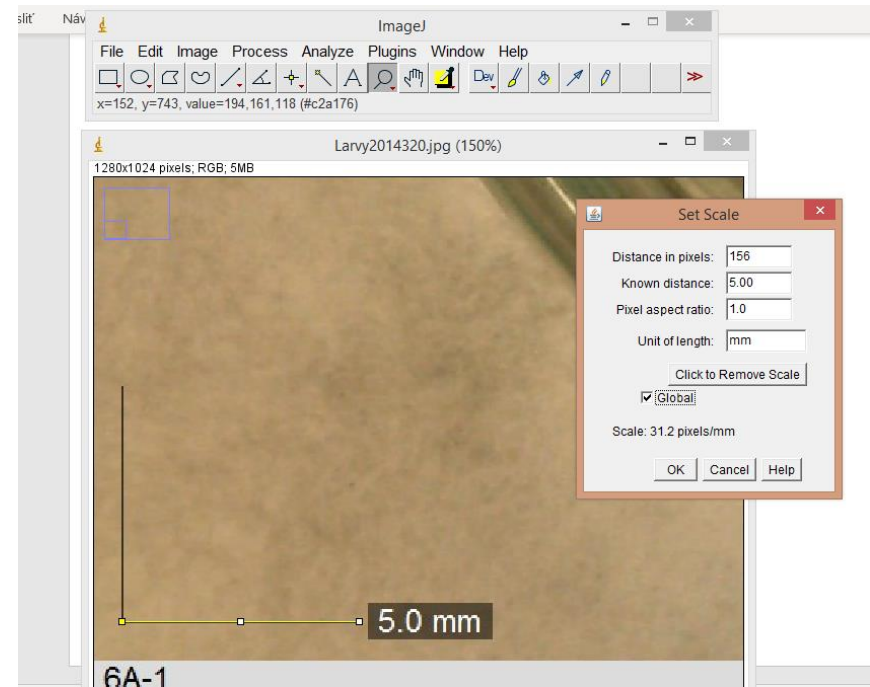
slit' Náv

ImageJ

File Edit Image Process Analyze Plugins Window Help

Dev

≫

x=152, y=743, value=194,161,118 (#c2a176)

Larvy2014320.jpg (150%)

1280x1024 pixels; RGB; 5MB

Set Scale

Distance in pixels: 156

Known distance: 5.00

Pixel aspect ratio: 1.0

Unit of length: mm

Click to Remove Scale

Global

Scale: 31.2 pixels/mm

OK Cancel Help

5.0 mm

6A-1